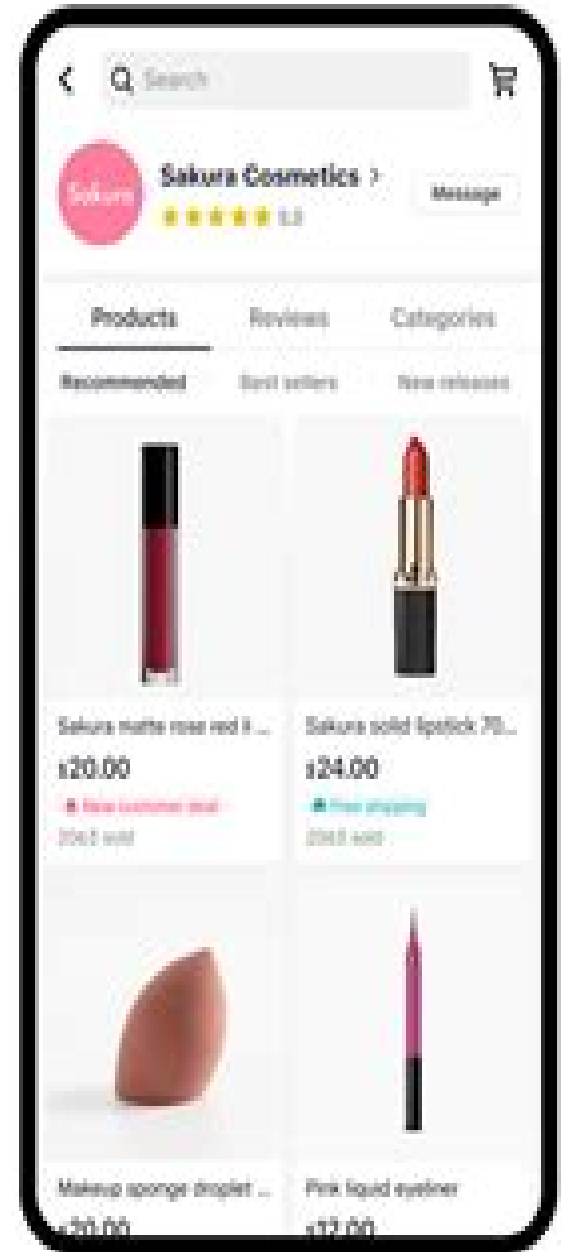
Search

Sakura

Sakura Cosmetics >

5.0

Message

Products

Reviews

Categories

Recommended

Best sellers

New releases

Sakura matte rose red l...

$20.00

New customer deal

2063 sold

Sakura solid lipstick 70...

$24.00

Free shipping

2063 sold

Makeup sponge droplet ...

$20.00

Pink liquid eyeliner

$12.00